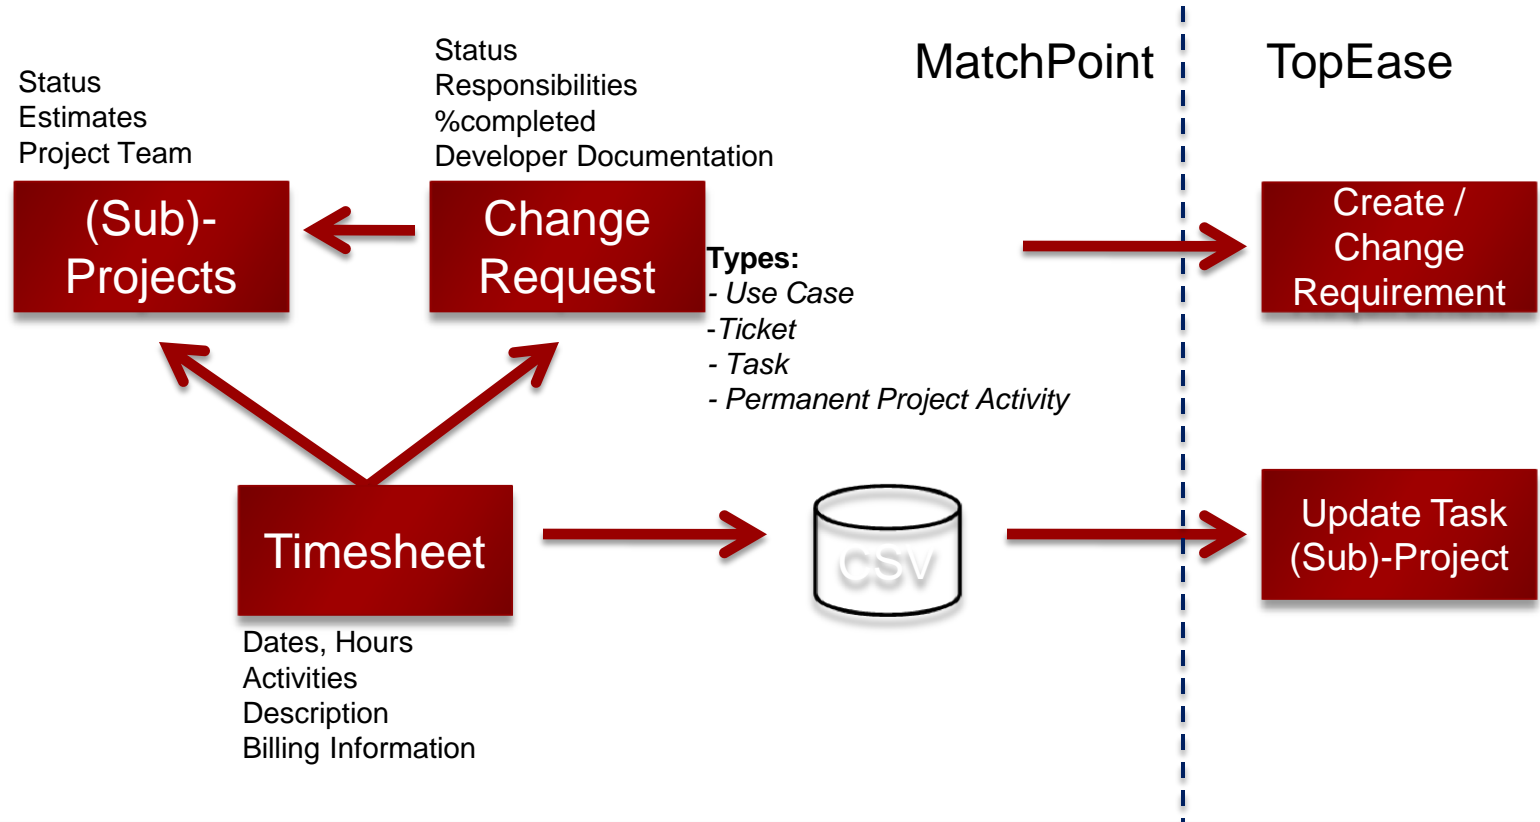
MatchPoint

TopEase

Status
Estimates
Project Team

(Sub)-Projects

Status
Responsibilities
%completed
Developer Documentation

Change Request

Types:
- Use Case
-Ticket
- Task
- Permanent Project Activity

Create / Change Requirement

Timesheet

Dates, Hours
Activities
Description
Billing Information

CSV

Update Task (Sub)-Project